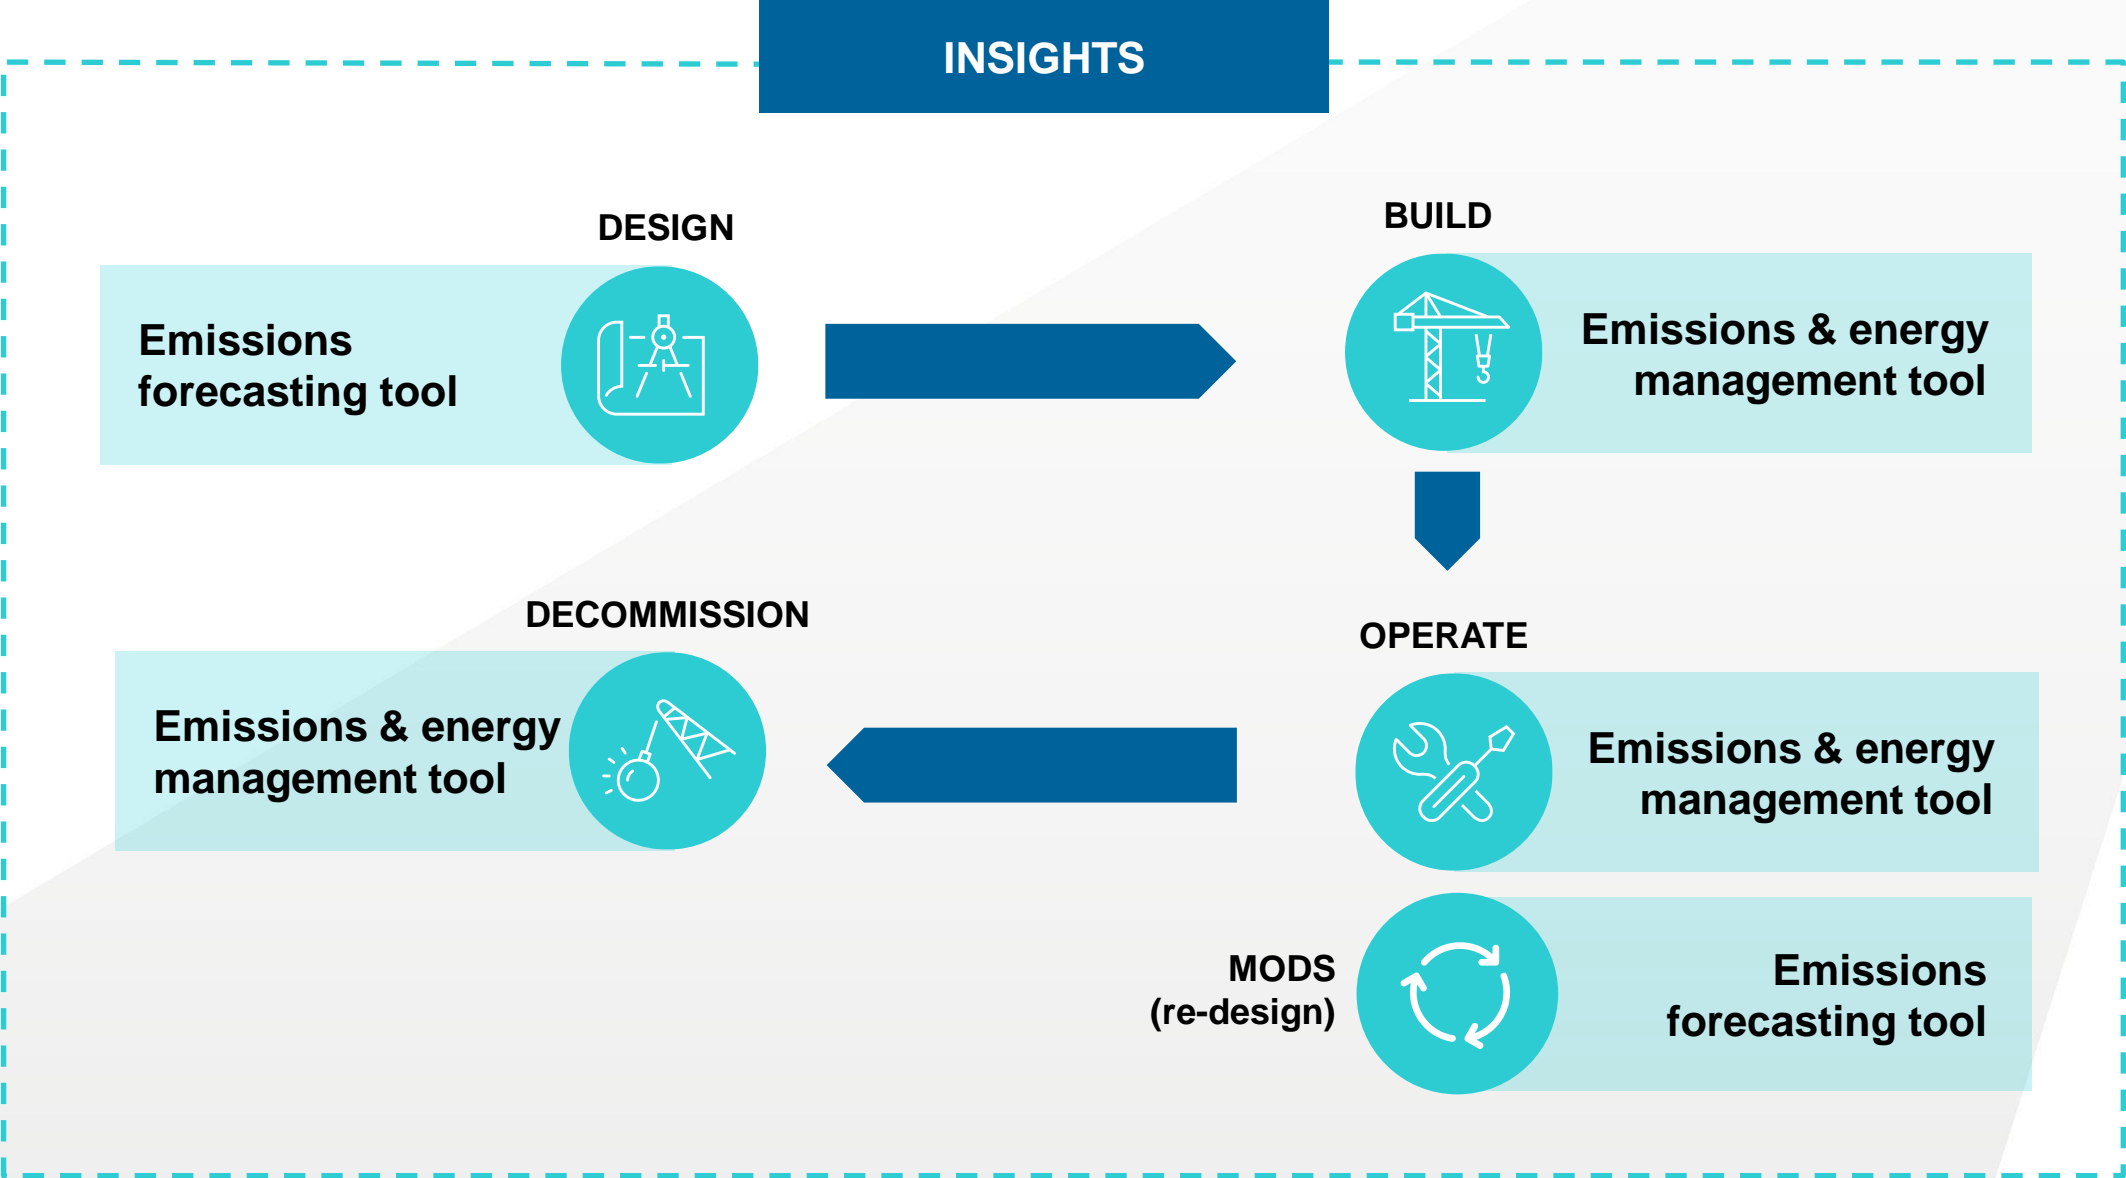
INSIGHTS

DESIGN

Emissions forecasting tool

BUILD

Emissions & energy management tool

DECOMMISSION

Emissions & energy management tool

OPERATE

Emissions & energy management tool

MODS (re-design)

Emissions forecasting tool